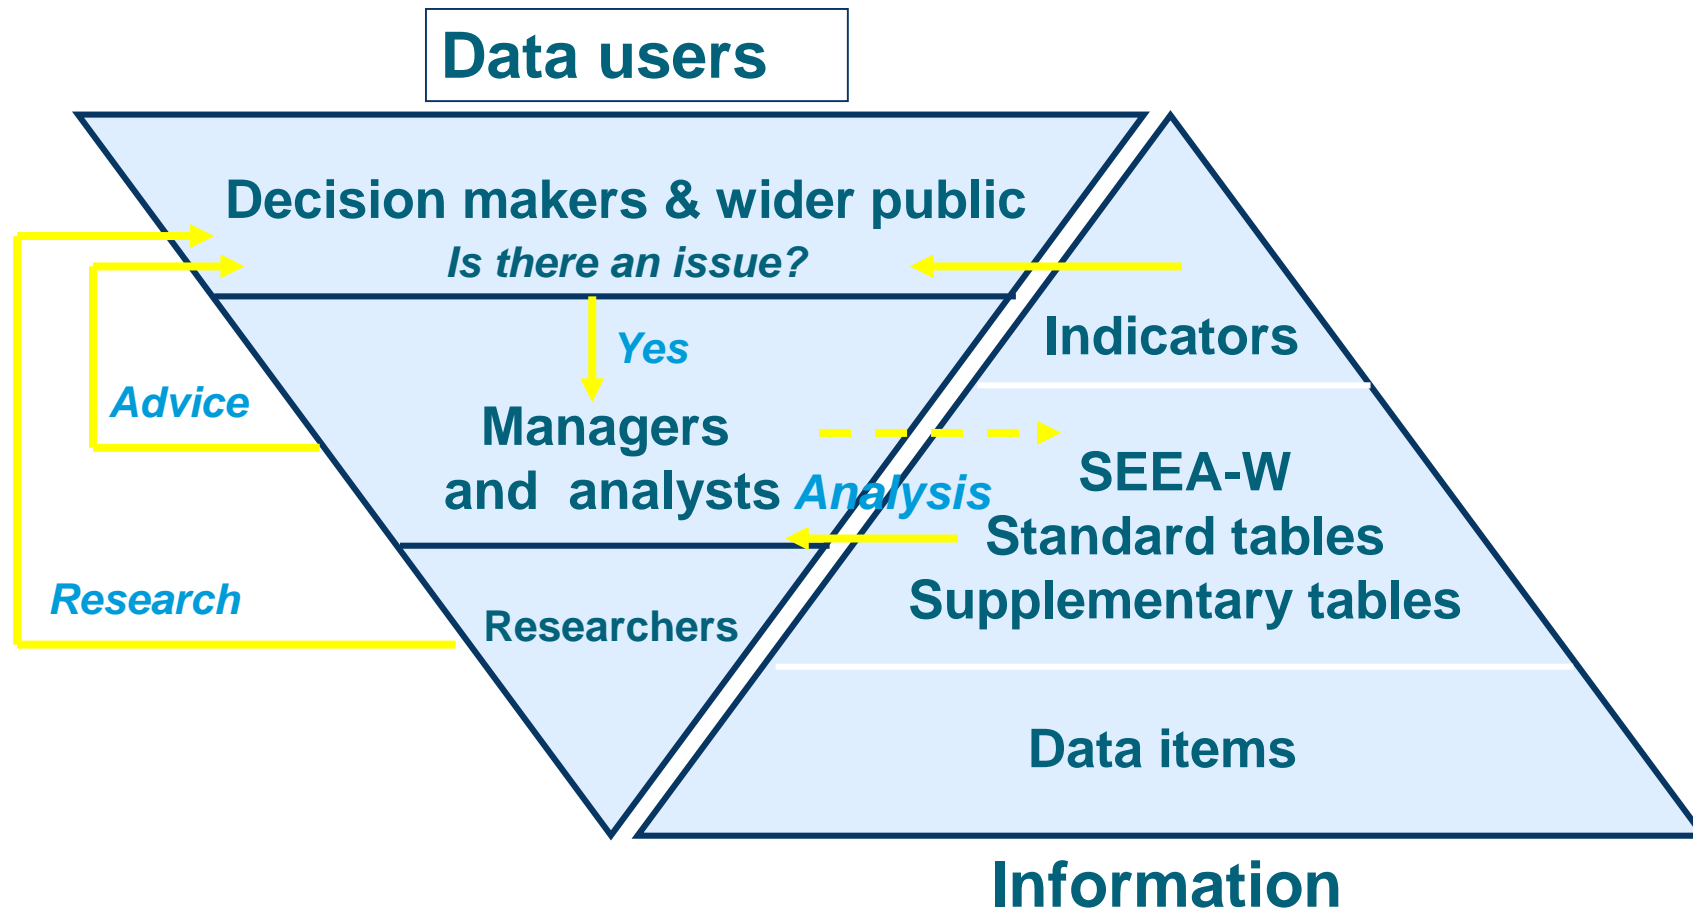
Data users

Decision makers & wider public
Is there an issue?

Yes

Advice

Managers
and analysts

Analysis

Research

Researchers

Indicators

SEEA-W
Standard tables
Supplementary tables

Data items

Information